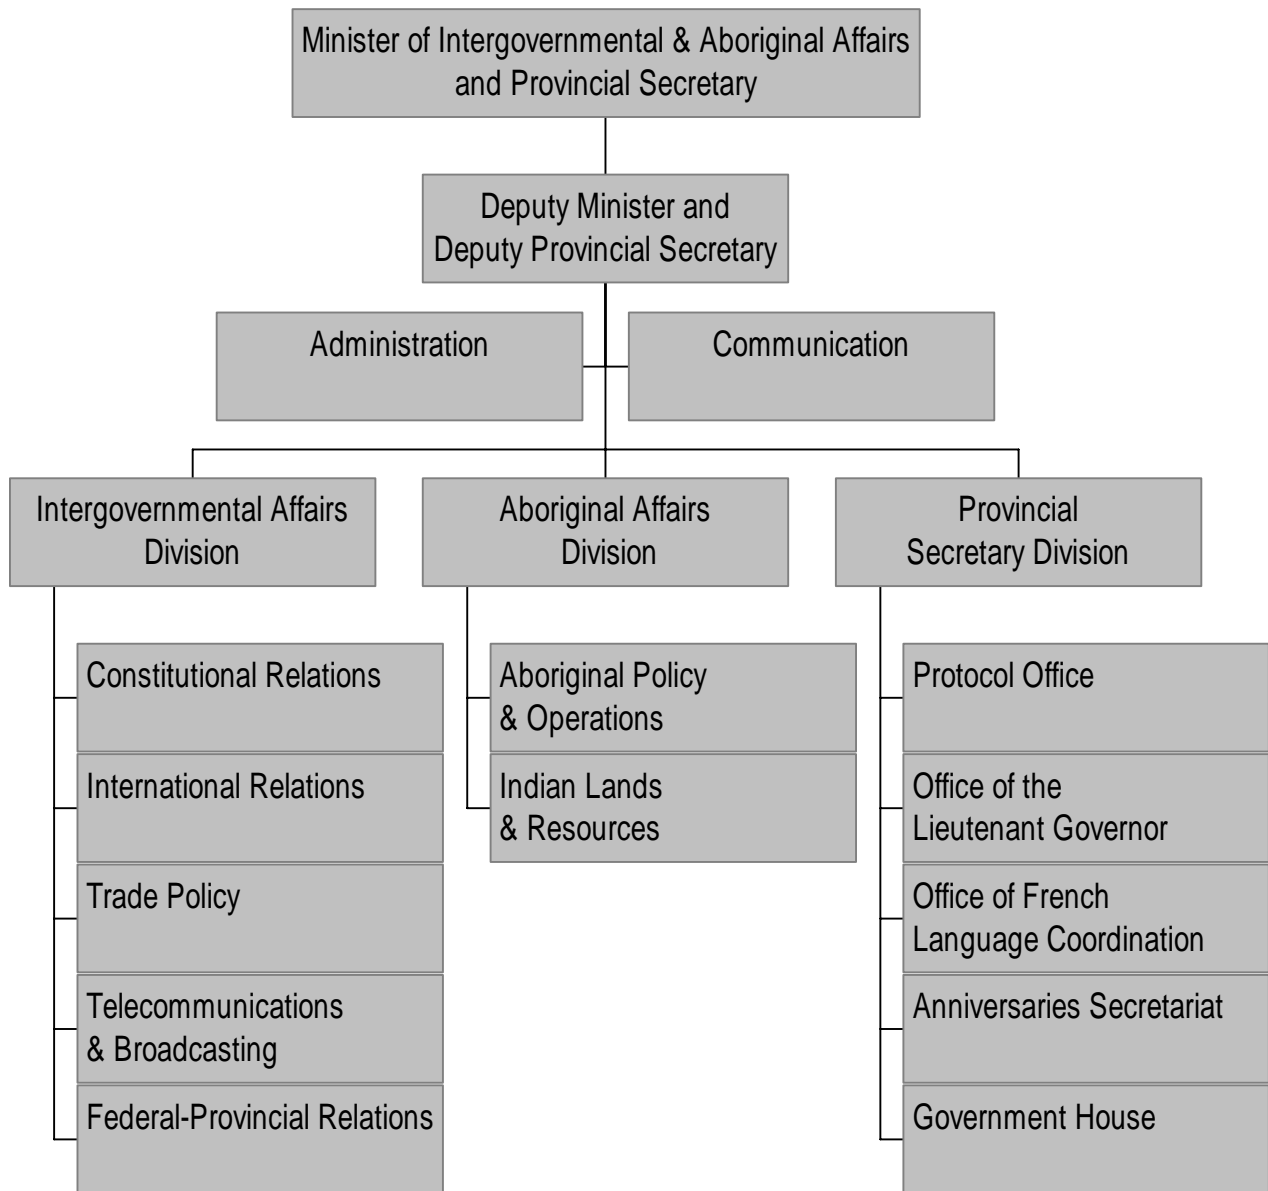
Minister of Intergovernmental & Aboriginal Affairs and Provincial Secretary

Deputy Minister and Deputy Provincial Secretary

Administration

Communication

Intergovernmental Affairs Division

Constitutional Relations

International Relations

Trade Policy

Telecommunications & Broadcasting

Federal-Provincial Relations

Aboriginal Affairs Division

Aboriginal Policy & Operations

Indian Lands & Resources

Provincial Secretary Division

Protocol Office

Office of the Lieutenant Governor

Office of French Language Coordination

Anniversaries Secretariat

Government House